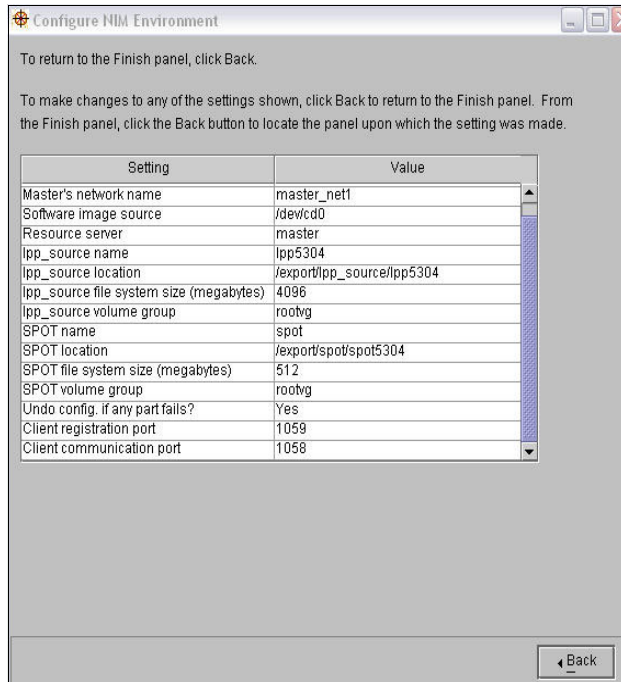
Configure NIM Environment

To return to the Finish panel, click Back.

To make changes to any of the settings shown, click Back to return to the Finish panel. From the Finish panel, click the Back button to locate the panel upon which the setting was made.

| Setting | Value |
|---|---|
| Master's network name | master_net1 |
| Software image source | /dev/cd0 |
| Resource server | master |
| lpp_source name | lpp5304 |
| lpp_source location | /export/lpp_source/lpp5304 |
| lpp_source file system size (megabytes) | 4096 |
| lpp_source volume group | rootvg |
| SPOT name | spot |
| SPOT location | /export/spot/spot5304 |
| SPOT file system size (megabytes) | 512 |
| SPOT volume group | rootvg |
| Undo config. if any part fails? | Yes |
| Client registration port | 1059 |
| Client communication port | 1058 |

Back